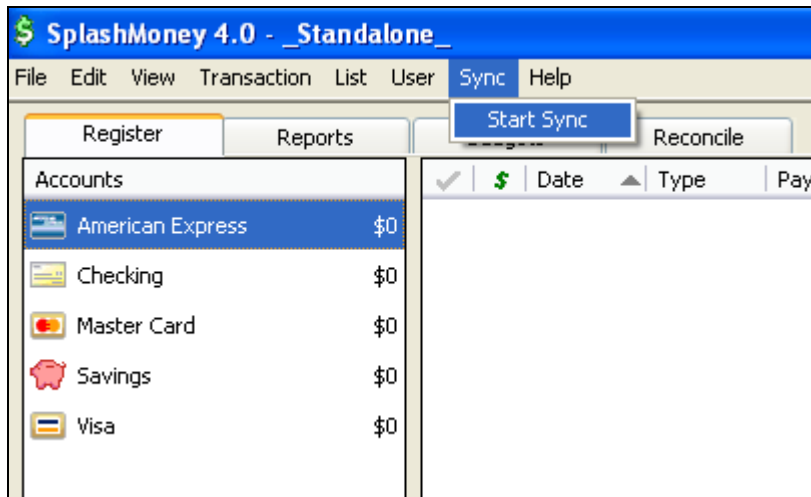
$ SplashMoney 4.0 - _Standalone_

File Edit View Transaction List User Sync Help

Start Sync

Register Reports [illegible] Reconcile

Accounts

American Express $0
Checking $0
Master Card $0
Savings $0
Visa $0

$ Date Type Pay